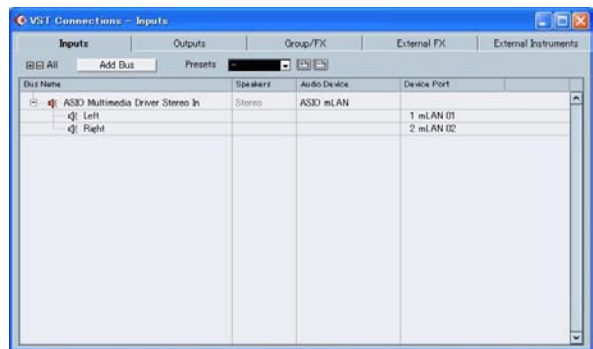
VST Connections - Inputs

Inputs | Outputs | Group/FX | External FX | External Instruments

All | Add Bus | Presets | -

| Bus Name | Speakers | Audio Device | Device Port |
|---|---|---|---|
| ASIO Multimedia Driver Stereo In | Stereo | ASIO mLAN | |
| Left | | | 1 mLAN 01 |
| Right | | | 2 mLAN 02 |